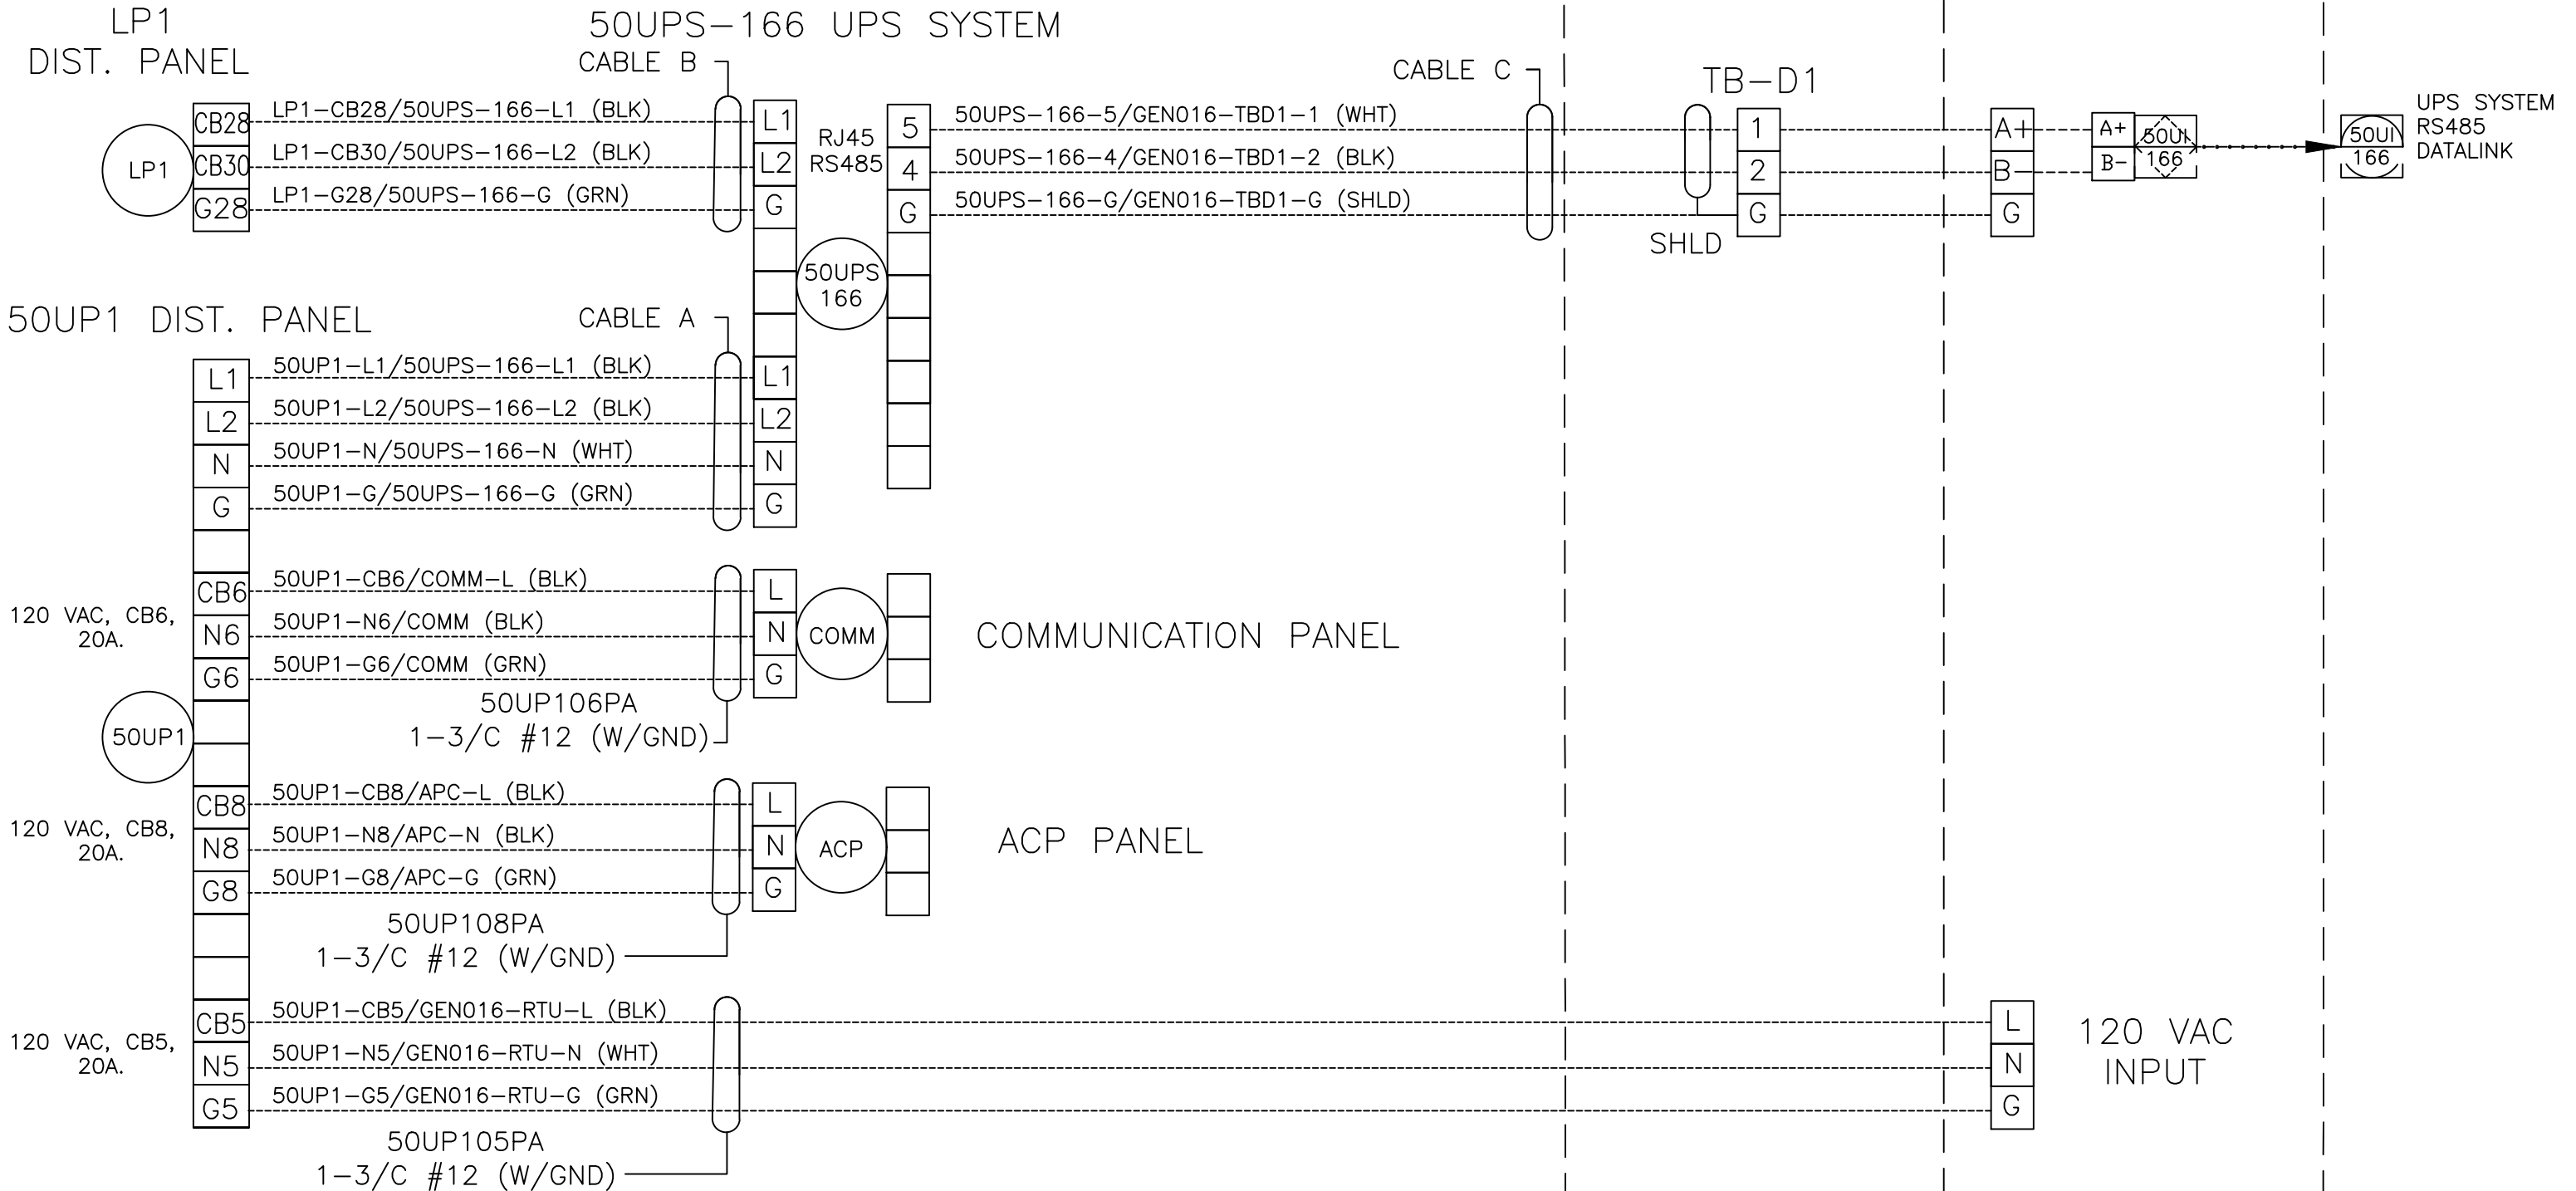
LP1
DIST. PANEL

50UPS–166 UPS SYSTEM

CABLE B

CABLE C

TB–D1

UPS SYSTEM
RS485
DATALINK

CB28
CB30
G28
LP1

LP1–CB28/50UPS–166–L1 (BLK)
LP1–CB30/50UPS–166–L2 (BLK)
LP1–G28/50UPS–166–G (GRN)

L1
L2
G

RJ45
RS485

5
4
G

50UPS–166–5/GEN016–TBD1–1 (WHT)
50UPS–166–4/GEN016–TBD1–2 (BLK)
50UPS–166–G/GEN016–TBD1–G (SHLD)

SHLD

1
2
G

A+
B–
G

A+
B–
50UI
166

50UI
166

50UPS
166

50UP1 DIST. PANEL

CABLE A

L1
L2
N
G

50UP1–L1/50UPS–166–L1 (BLK)
50UP1–L2/50UPS–166–L2 (BLK)
50UP1–N/50UPS–166–N (WHT)
50UP1–G/50UPS–166–G (GRN)

L1
L2
N
G

120 VAC, CB6,
20A.

CB6
N6
G6

50UP1–CB6/COMM–L (BLK)
50UP1–N6/COMM (BLK)
50UP1–G6/COMM (GRN)

L
N
G

COMM

COMMUNICATION PANEL

50UP106PA
1–3/C #12 (W/GND)

50UP1

120 VAC, CB8,
20A.

CB8
N8
G8

50UP1–CB8/APC–L (BLK)
50UP1–N8/APC–N (BLK)
50UP1–G8/APC–G (GRN)

L
N
G

ACP

ACP PANEL

50UP108PA
1–3/C #12 (W/GND)

120 VAC, CB5,
20A.

CB5
N5
G5

50UP1–CB5/GEN016–RTU–L (BLK)
50UP1–N5/GEN016–RTU–N (WHT)
50UP1–G5/GEN016–RTU–G (GRN)

L
N
G

120 VAC
INPUT

50UP105PA
1–3/C #12 (W/GND)